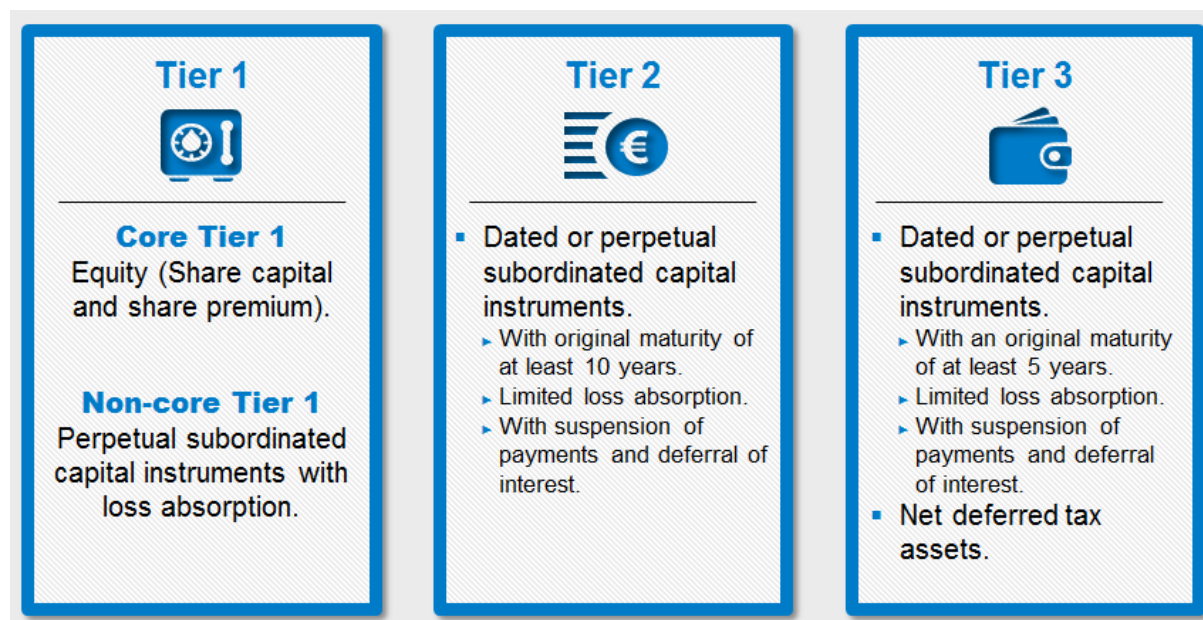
Tier 1

Core Tier 1
Equity (Share capital and share premium).

Non-core Tier 1
Perpetual subordinated capital instruments with loss absorption.

Tier 2

€

▪ Dated or perpetual subordinated capital instruments.
▸ With original maturity of at least 10 years.
▸ Limited loss absorption.
▸ With suspension of payments and deferral of interest.

Tier 3

▪ Dated or perpetual subordinated capital instruments.
▸ With an original maturity of at least 5 years.
▸ Limited loss absorption.
▸ With suspension of payments and deferral of interest.
▪ Net deferred tax assets.